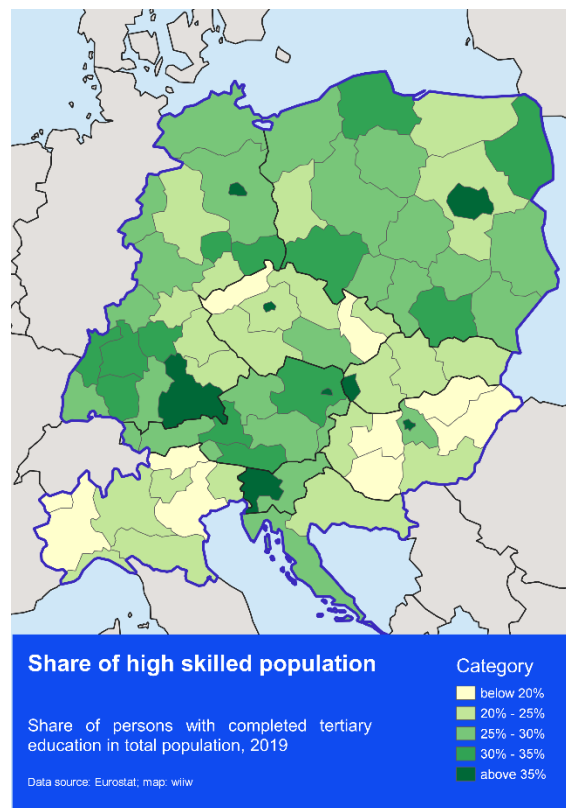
Share of high skilled population

Share of persons with completed tertiary education in total population, 2019

Data source: Eurostat; map: wiiw

Category
below 20%
20% - 25%
25% - 30%
30% - 35%
above 35%